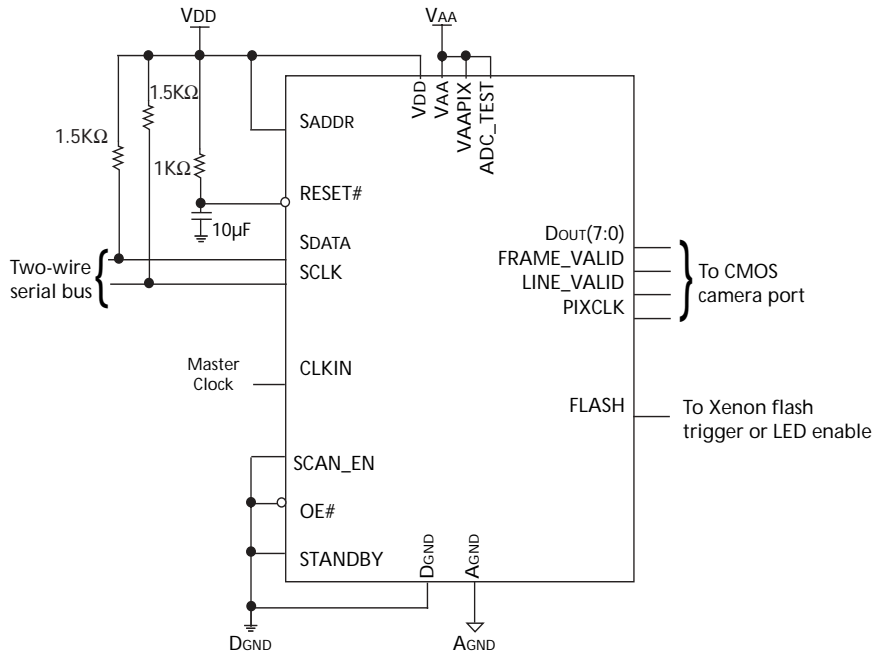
VDD

VAA

1.5KΩ

1.5KΩ

1KΩ

10µF

SADDR

VDD

VAA

VAAPIX

ADC_TEST

RESET#

SDATA

SCLK

Two-wire serial bus

DOUT(7:0)

FRAME_VALID

LINE_VALID

PIXCLK

To CMOS camera port

Master Clock

CLKIN

FLASH

To Xenon flash trigger or LED enable

SCAN_EN

OE#

STANDBY

DGND

AGND

DGND

AGND